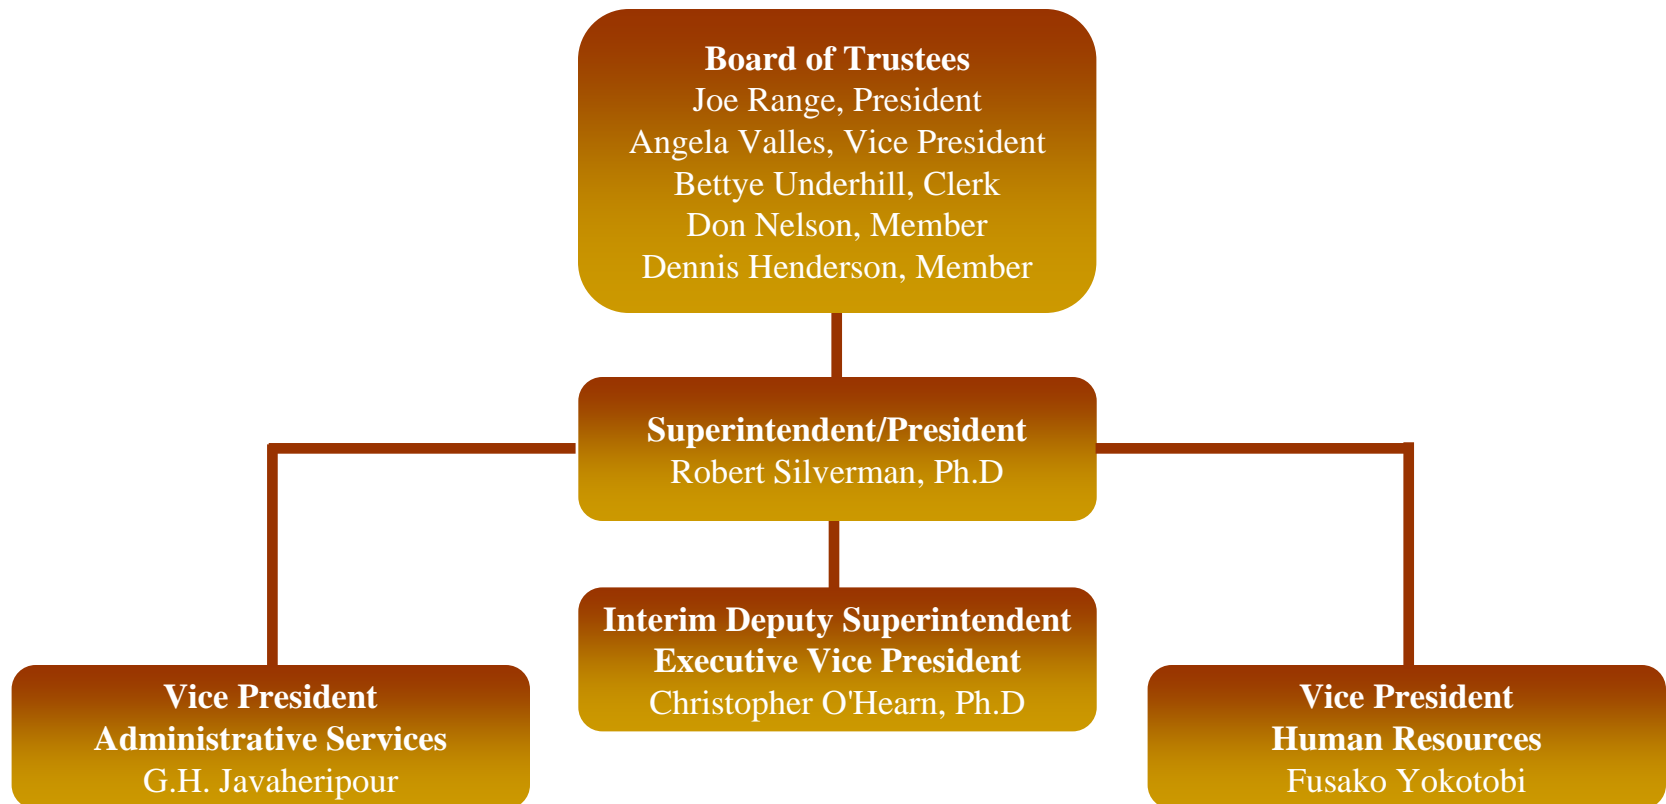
Board of Trustees
Joe Range, President
Angela Valles, Vice President
Bettye Underhill, Clerk
Don Nelson, Member
Dennis Henderson, Member

Superintendent/President
Robert Silverman, Ph.D

Interim Deputy Superintendent
Executive Vice President
Christopher O'Hearn, Ph.D

Vice President
Administrative Services
G.H. Javaheripour

Vice President
Human Resources
Fusako Yokotobi